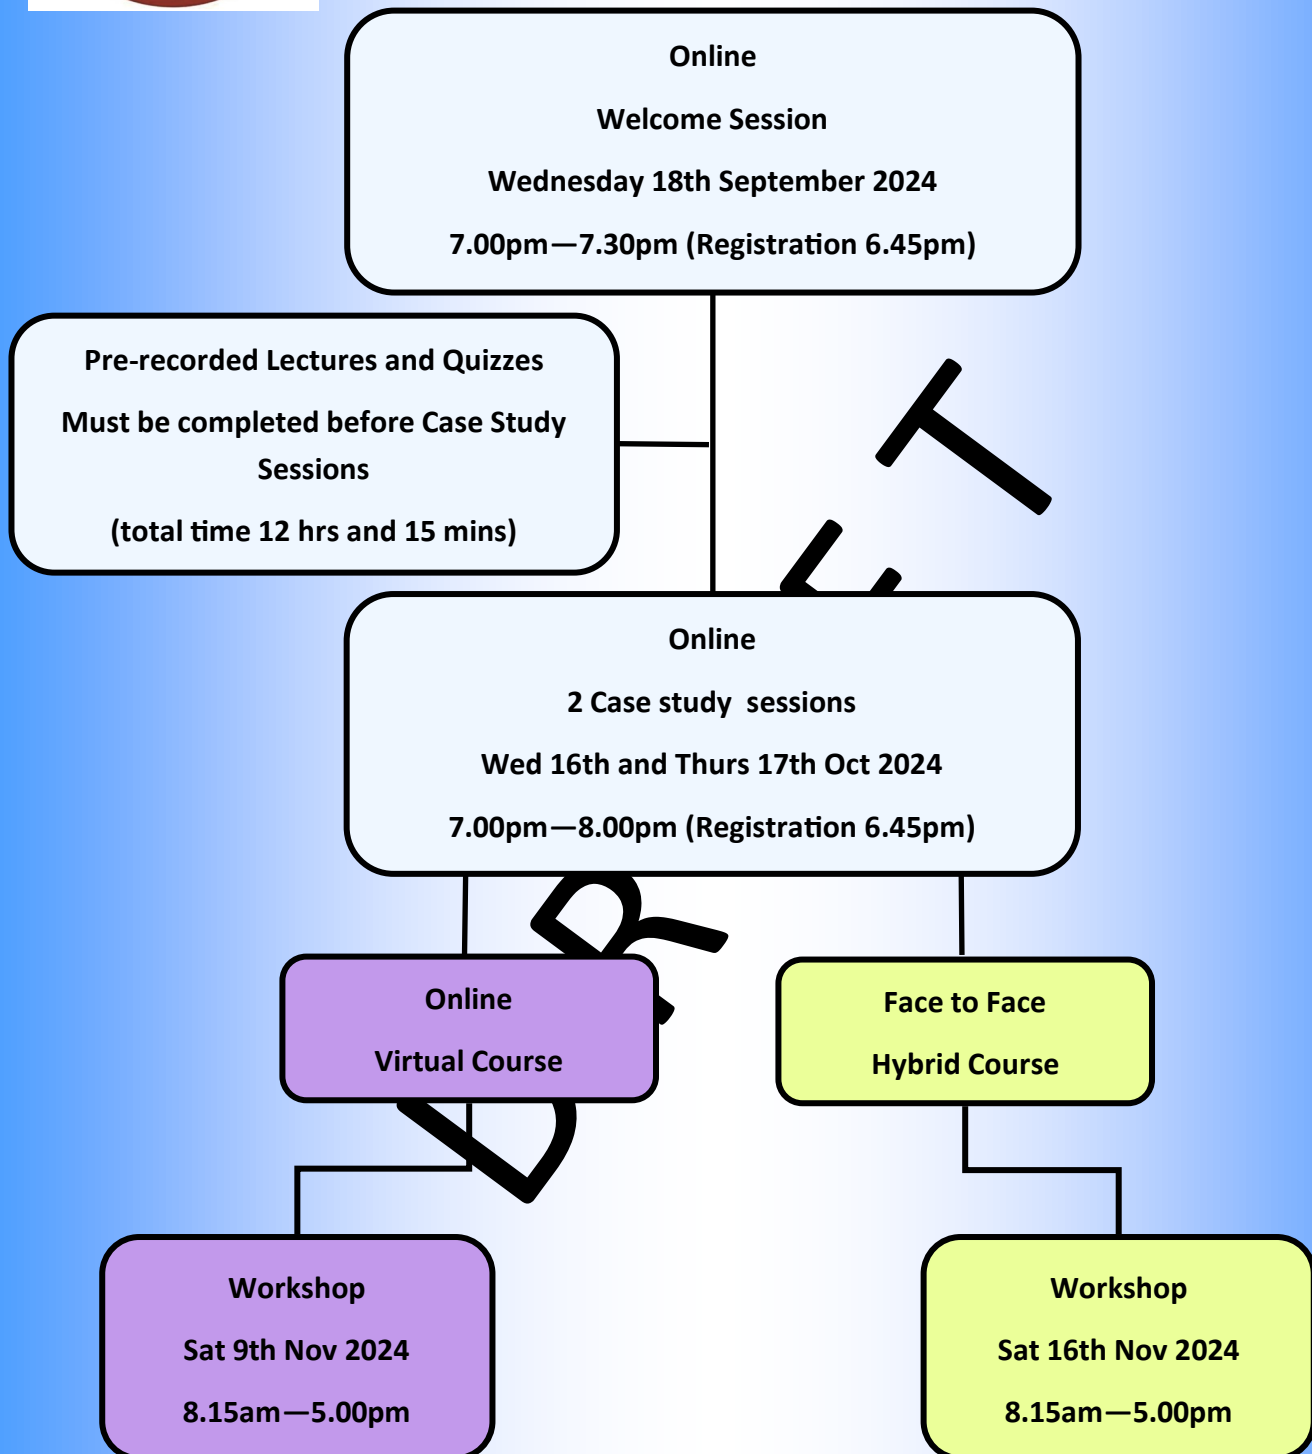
Online

Welcome Session

Wednesday 18th September 2024

7.00pm—7.30pm (Registration 6.45pm)

Pre-recorded Lectures and Quizzes

Must be completed before Case Study Sessions

(total time 12 hrs and 15 mins)

Online

2 Case study sessions

Wed 16th and Thurs 17th Oct 2024

7.00pm—8.00pm (Registration 6.45pm)

Online

Virtual Course

Face to Face

Hybrid Course

Workshop

Sat 9th Nov 2024

8.15am—5.00pm

Workshop

Sat 16th Nov 2024

8.15am—5.00pm

DRAFT